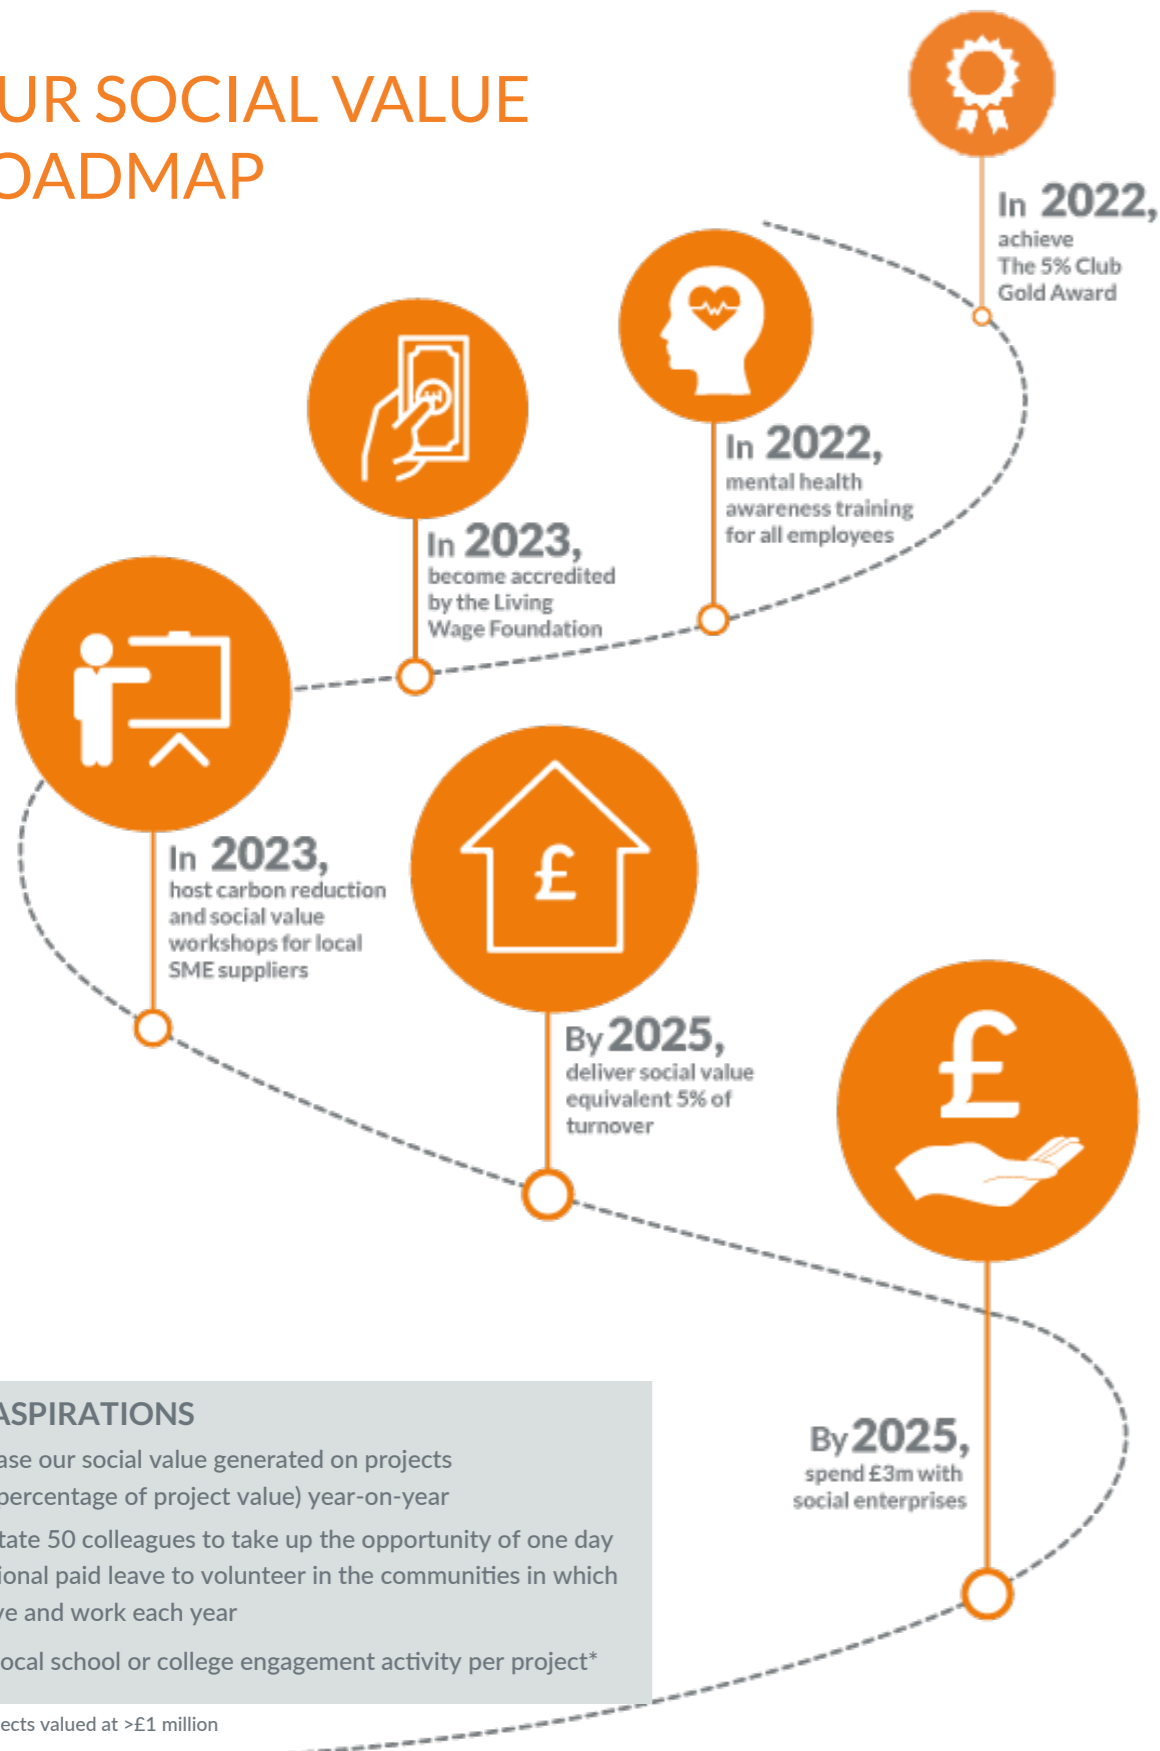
UR SOCIAL VALUE
OADMAP

In 2022,
achieve
The 5% Club
Gold Award

In 2022,
mental health
awareness training
for all employees

In 2023,
become accredited
by the Living
Wage Foundation

In 2023,
host carbon reduction
and social value
workshops for local
SME suppliers

£

By 2025,
deliver social value
equivalent 5% of
turnover

£

By 2025,
spend £3m with
social enterprises

ASPIRATIONS

ase our social value generated on projects
percentage of project value) year-on-year

tate 50 colleagues to take up the opportunity of one day
ional paid leave to volunteer in the communities in which
ve and work each year

ocal school or college engagement activity per project*

ects valued at >£1 million